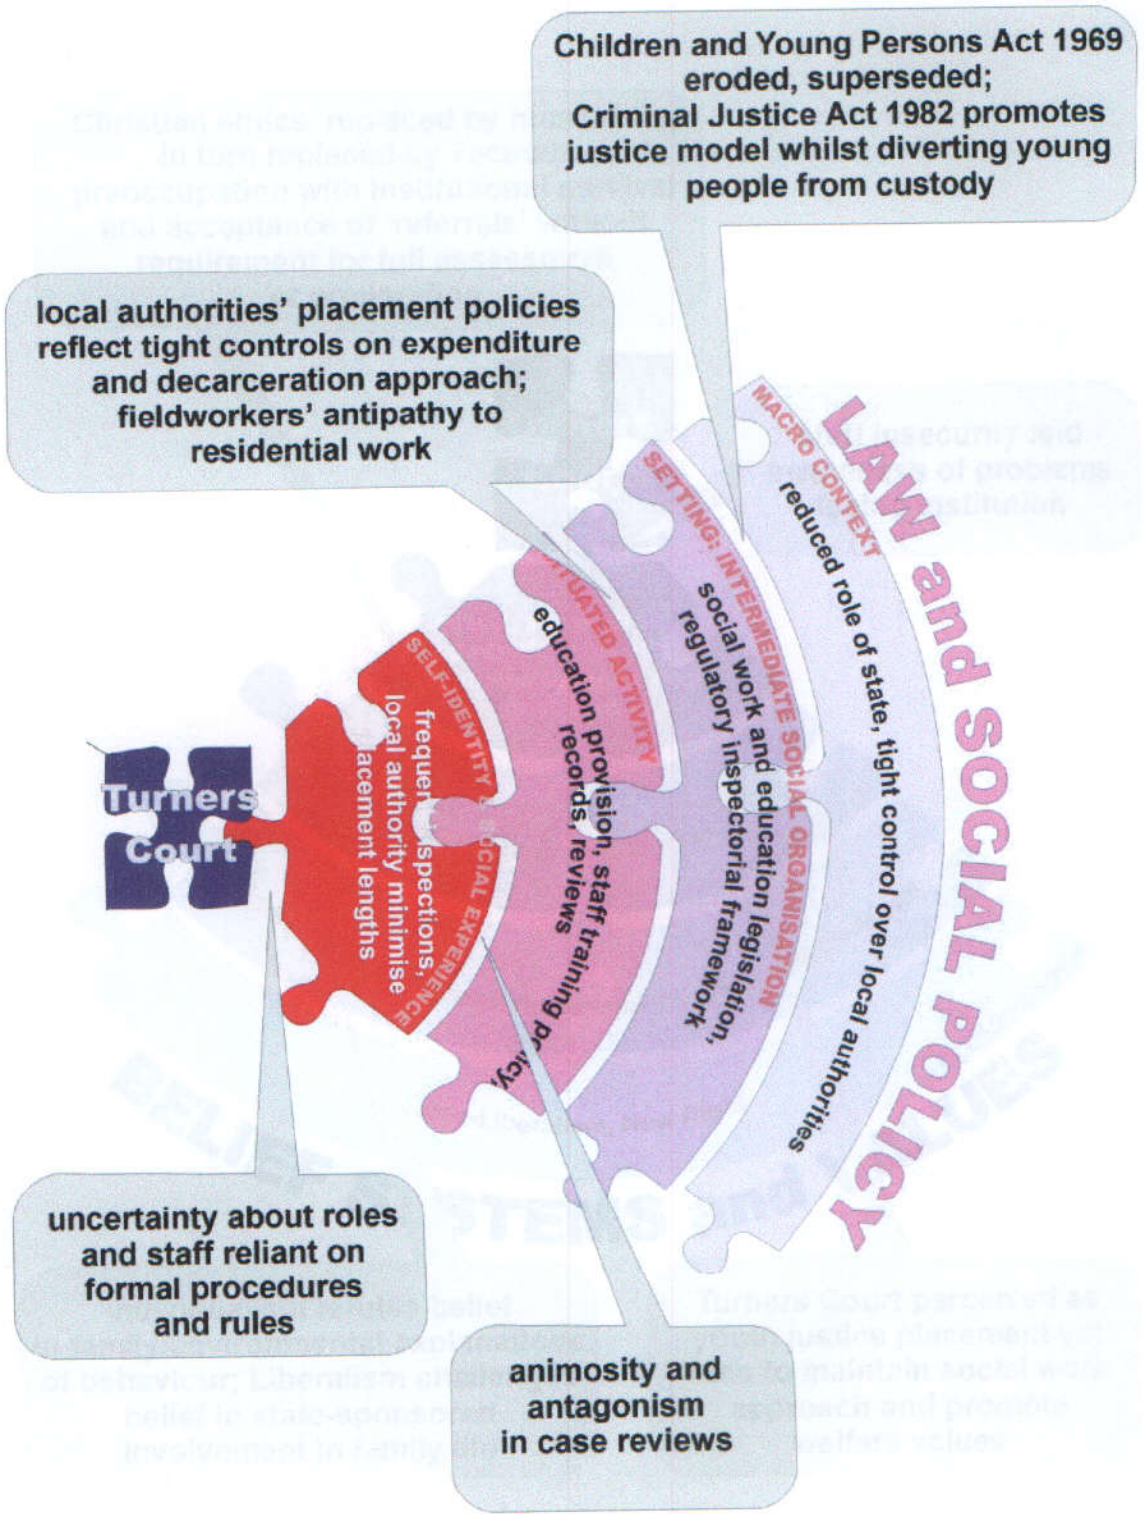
Children and Young Persons Act 1969 eroded, superseded; Criminal Justice Act 1982 promotes justice model whilst diverting young people from custody

local authorities' placement policies reflect tight controls on expenditure and decarceration approach; fieldworkers' antipathy to residential work

LAW and SOCIAL POLICY

MACRO CONTEXT
reduced role of state, tight control over local authorities

SETTING: INTERMEDIATE SOCIAL ORGANISATION
social work and education legislation, regulatory inspectorial framework

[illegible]UATED ACTIVITY
education provision, staff training policy, records, reviews

SELF-IDENTITY & SOCIAL EXPERIENCE
frequent inspections, local authority minimise placement lengths

Turners Court

uncertainty about roles and staff reliant on formal procedures and rules

animosity and antagonism in case reviews